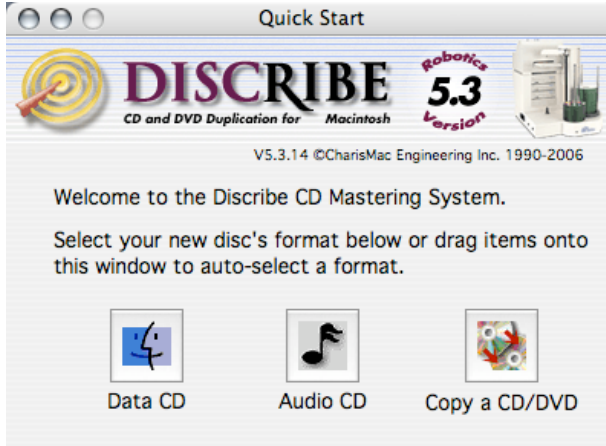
Quick Start

DISCRIBE
CD and DVD Duplication for Macintosh

Robotics
5.3
Version

V5.3.14 ©CharisMac Engineering Inc. 1990-2006

Welcome to the Discribe CD Mastering System.

Select your new disc's format below or drag items onto this window to auto-select a format.

Data CD

Audio CD

Copy a CD/DVD